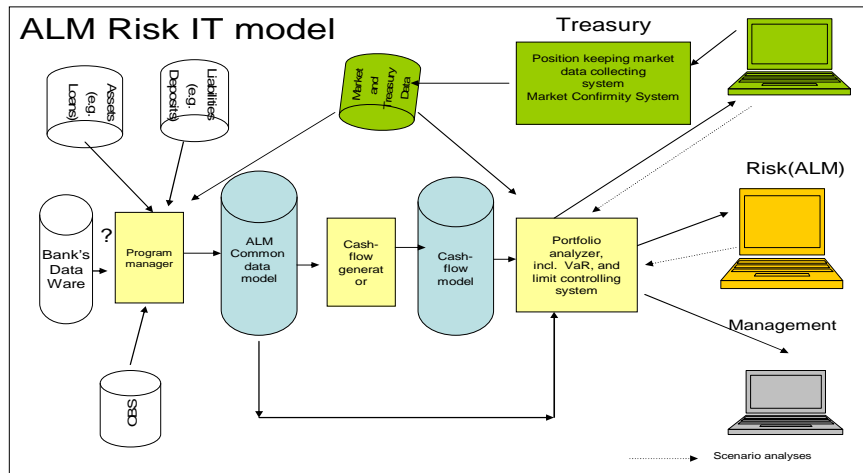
ALM Risk IT model

Treasury

Assets (e.g. Loans)

Liabilities (e.g. Deposits)

Market and Treasury Data

Position keeping market data collecting system
Market Confirmity System

Risk(ALM)

Bank's Data Ware

?

Program manager

ALM Common data model

Cash-flow generator

Cash-flow model

Portfolio analyzer, incl. VaR, and limit controlling system

Management

OBS

Scenario analyses